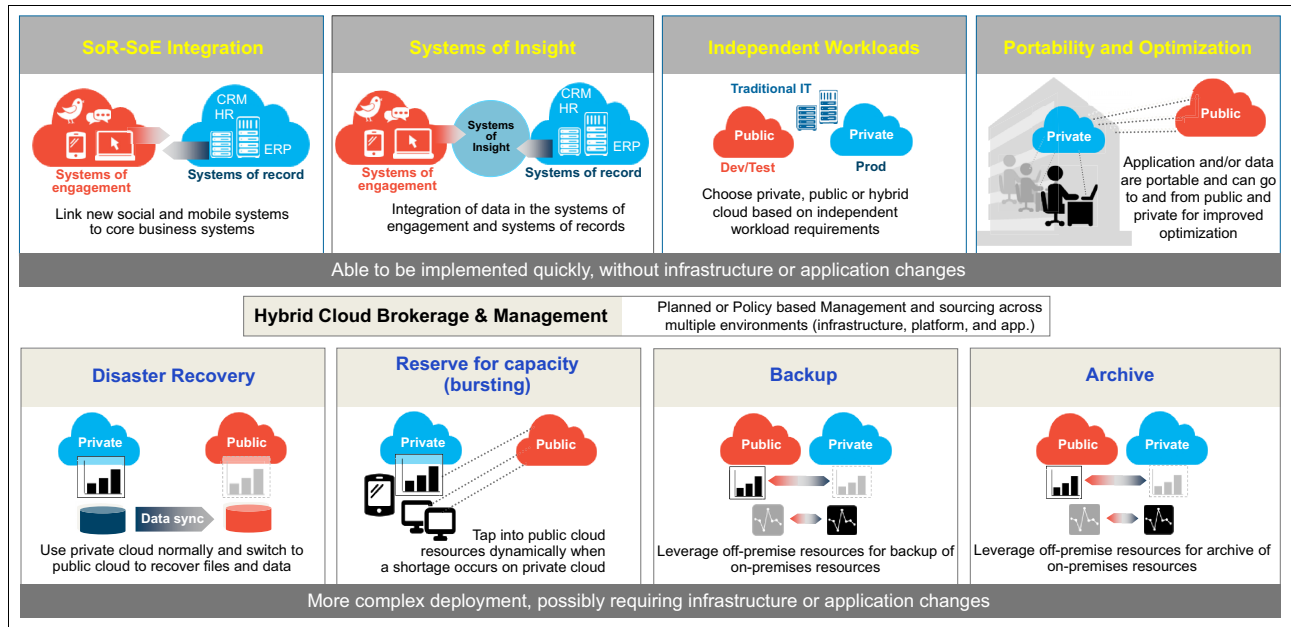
SoR-SoE Integration

CRM
HR
ERP
Systems of engagement
Systems of record

Link new social and mobile systems to core business systems

Systems of Insight

CRM
HR
ERP
Systems of Insight
Systems of engagement
Systems of record

Integration of data in the systems of engagement and systems of records

Independent Workloads

Traditional IT
Public
Private
Dev/Test
Prod

Choose private, public or hybrid cloud based on independent workload requirements

Portability and Optimization

Public
Private

Application and/or data are portable and can go to and from public and private for improved optimization

Able to be implemented quickly, without infrastructure or application changes

Hybrid Cloud Brokerage & Management

Planned or Policy based Management and sourcing across multiple environments (infrastructure, platform, and app.)

Disaster Recovery

Private
Public
Data sync

Use private cloud normally and switch to public cloud to recover files and data

Reserve for capacity (bursting)

Private
Public

Tap into public cloud resources dynamically when a shortage occurs on private cloud

Backup

Public
Private

Leverage off-premise resources for backup of on-premises resources

Archive

Public
Private

Leverage off-premise resources for archive of on-premises resources

More complex deployment, possibly requiring infrastructure or application changes